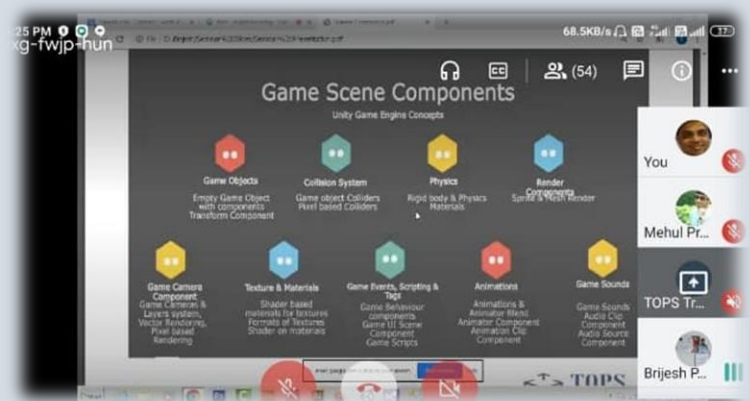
25 PM
68.5KB/s
37
xg-fwjp-hun
(54)
Game Scene Components
Unity Game Engine Concepts
Game Objects
Empty Game Object with components Transform Component
Collision System
Game object Colliders Pixel based Colliders
Physics
Rigid body & Physics Materials
Render Components
Sprite & Mesh Render
Game Camera Component
Game Cameras & Layers system, Vector Rendering, Pixel based Rendering
Texture & Materials
Shader based materials for textures Formats of Textures Shader on materials
Game Events, Scripting & Tags
Game Behaviour components Game UI Scene Component Game Scripts
Animations
Animations & Animator Blend Animator Component Animation Clip Component
Game Sounds
Game Sounds Audio Clip Component Audio Source Component
You
Mehul Pr...
TOPS Tr...
Brijesh P...
TOPS